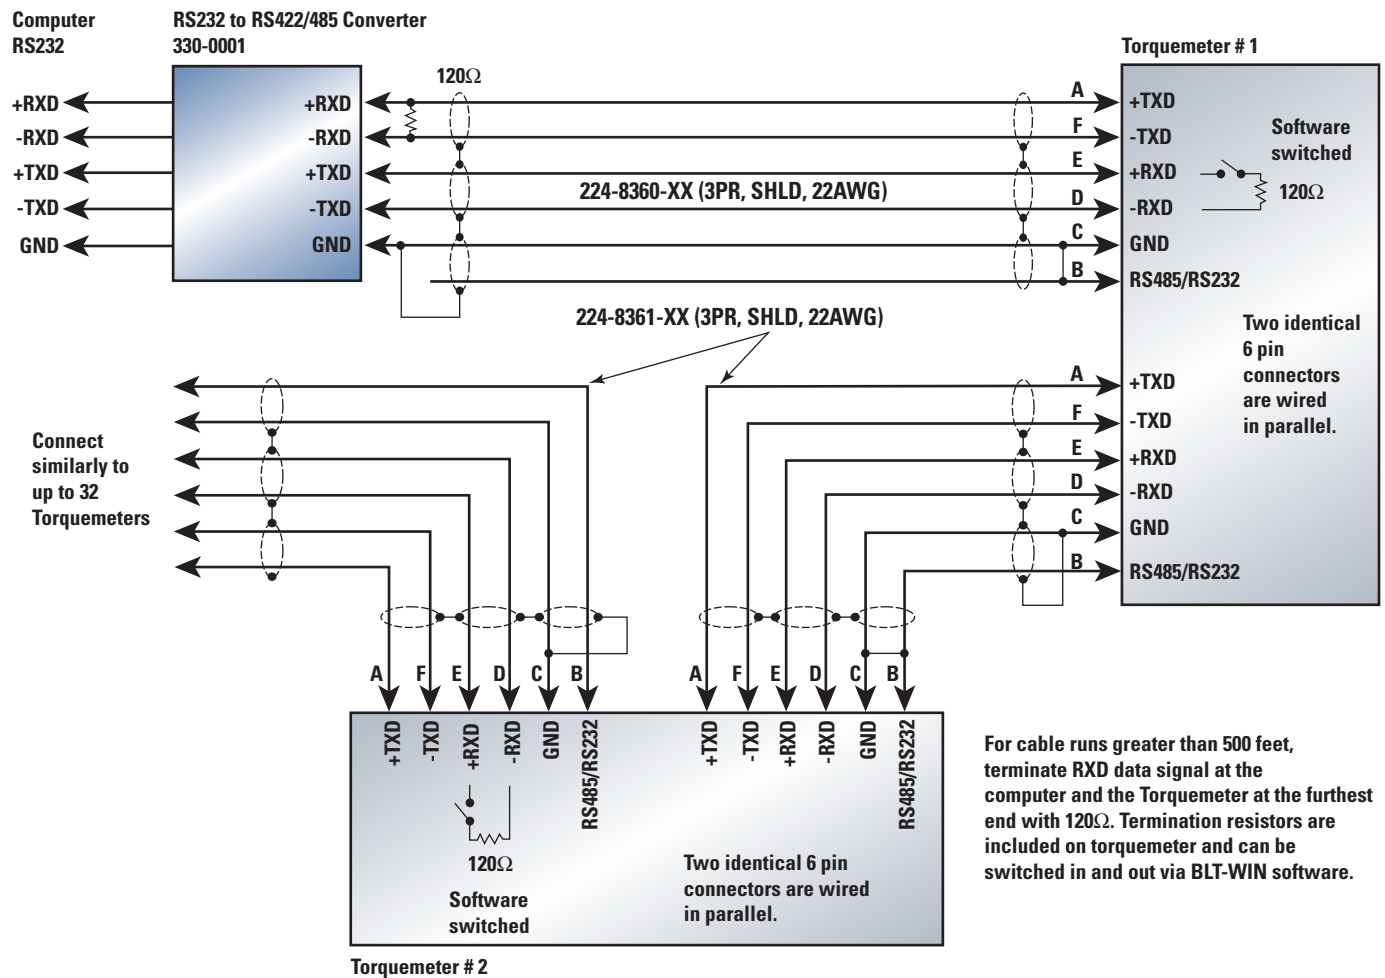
Computer
RS232

RS232 to RS422/485 Converter
330-0001

Torquemeter # 1

+RXD
-RXD
+TXD
-TXD
GND

+RXD
-RXD
+TXD
-TXD
GND

120Ω

224-8360-XX (3PR, SHLD, 22AWG)

A
F
E
D
C
B

+TXD
-TXD
+RXD
-RXD
GND
RS485/RS232

Software switched

120Ω

224-8361-XX (3PR, SHLD, 22AWG)

Two identical 6 pin connectors are wired in parallel.

Connect similarly to up to 32 Torquemeters

A
F
E
D
C
B

+TXD
-TXD
+RXD
-RXD
GND
RS485/RS232

A F E D C B

+TXD
-TXD
+RXD
-RXD
GND
RS485/RS232

120Ω

Software switched

A F E D C B

+TXD
-TXD
+RXD
-RXD
GND
RS485/RS232

Two identical 6 pin connectors are wired in parallel.

Torquemeter # 2

For cable runs greater than 500 feet, terminate RXD data signal at the computer and the Torquemeter at the furthest end with 120Ω. Termination resistors are included on torquemeter and can be switched in and out via BLT-WIN software.